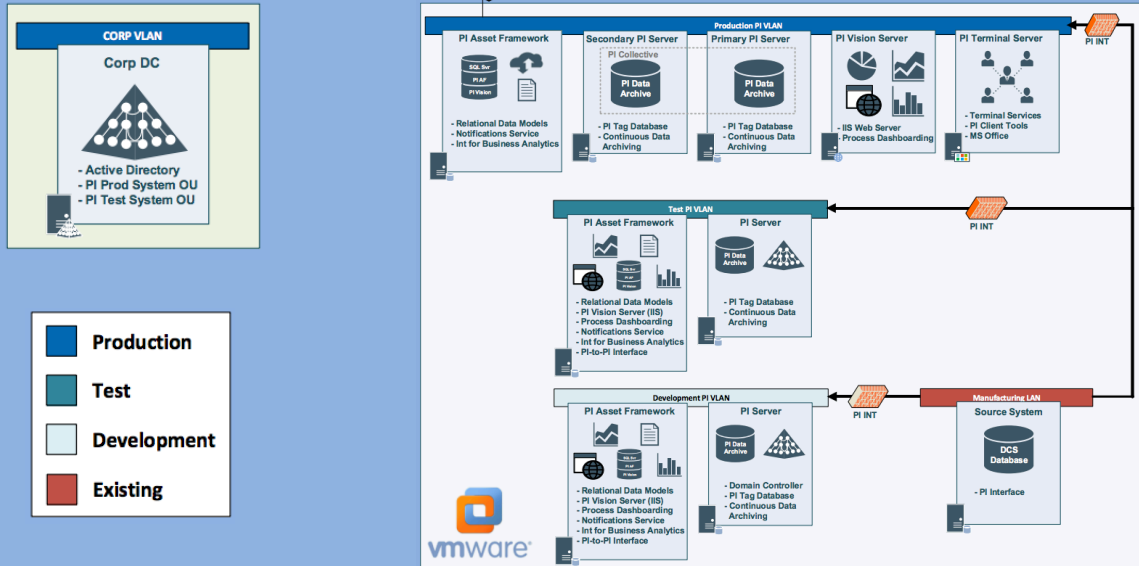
CORP VLAN

Corp DC

- Active Directory
- PI Prod System OU
- PI Test System OU

Production

Test

Development

Existing

Production PI VLAN

PI INT

PI Asset Framework

SQL Svr
PI AF
PI Vision

- Relational Data Models
- Notifications Service
- Int for Business Analytics

Secondary PI Server

PI Collective

PI Data Archive

- PI Tag Database
- Continuous Data Archiving

Primary PI Server

PI Data Archive

- PI Tag Database
- Continuous Data Archiving

PI Vision Server

- IIS Web Server
- Process Dashboarding

PI Terminal Server

- Terminal Services
- PI Client Tools
- MS Office

Test PI VLAN

PI INT

PI Asset Framework

SQL Svr
PI AF
PI Vision

- Relational Data Models
- PI Vision Server (IIS)
- Process Dashboarding
- Notifications Service
- Int for Business Analytics
- PI-to-PI Interface

PI Server

PI Data Archive

- PI Tag Database
- Continuous Data Archiving

Development PI VLAN

PI INT

Manufacturing LAN

PI Asset Framework

SQL Svr
PI AF
PI Vision

- Relational Data Models
- PI Vision Server (IIS)
- Process Dashboarding
- Notifications Service
- Int for Business Analytics
- PI-to-PI Interface

PI Server

PI Data Archive

- Domain Controller
- PI Tag Database
- Continuous Data Archiving

Source System

DCS Database

- PI Interface

vmware